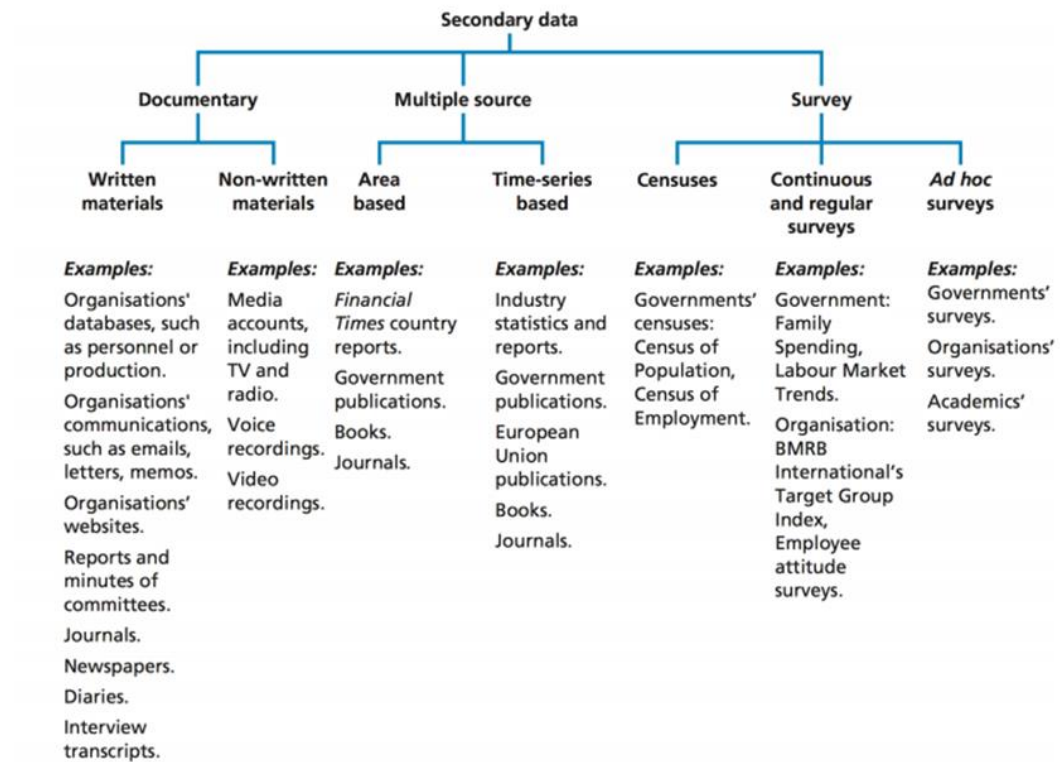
Secondary data

Documentary

Multiple source

Survey

Written materials

Non-written materials

Area based

Time-series based

Censuses

Continuous and regular surveys

Ad hoc surveys

Examples:
Organisations' databases, such as personnel or production.
Organisations' communications, such as emails, letters, memos.
Organisations' websites.
Reports and minutes of committees.
Journals.
Newspapers.
Diaries.
Interview transcripts.

Examples:
Media accounts, including TV and radio.
Voice recordings.
Video recordings.

Examples:
Financial Times country reports.
Government publications.
Books.
Journals.

Examples:
Industry statistics and reports.
Government publications.
European Union publications.
Books.
Journals.

Examples:
Governments' censuses: Census of Population, Census of Employment.

Examples:
Government: Family Spending, Labour Market Trends.
Organisation: BMRB International's Target Group Index, Employee attitude surveys.

Examples:
Governments' surveys.
Organisations' surveys.
Academics' surveys.